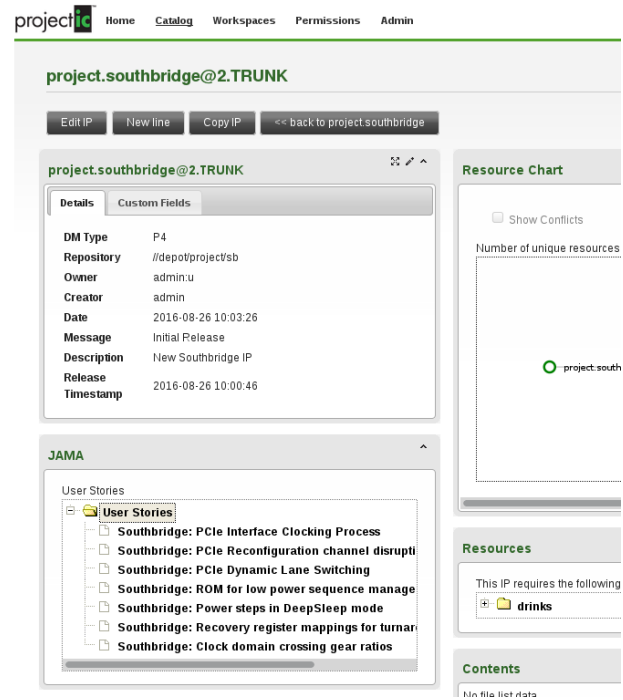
projectic Home Catalog Workspaces Permissions Admin

project.southbridge@2.TRUNK

Edit IP | New line | Copy IP | << back to project.southbridge

project.southbridge@2.TRUNK

Details | Custom Fields

| | |
|---|---|
| DM Type | P4 |
| Repository | //depot/project/sb |
| Owner | admin:u |
| Creator | admin |
| Date | 2016-08-26 10:03:26 |
| Message | Initial Release |
| Description | New Southbridge IP |
| Release Timestamp | 2016-08-26 10:00:46 |

JAMA

User Stories

User Stories
Southbridge: PCIe Interface Clocking Process
Southbridge: PCIe Reconfiguration channel disrupti
Southbridge: PCIe Dynamic Lane Switching
Southbridge: ROM for low power sequence manage
Southbridge: Power steps in DeepSleep mode
Southbridge: Recovery register mappings for turnar
Southbridge: Clock domain crossing gear ratios

Resource Chart

Show Conflicts

Number of unique resources

project.south

Resources

This IP requires the following

drinks

Contents

No file list data